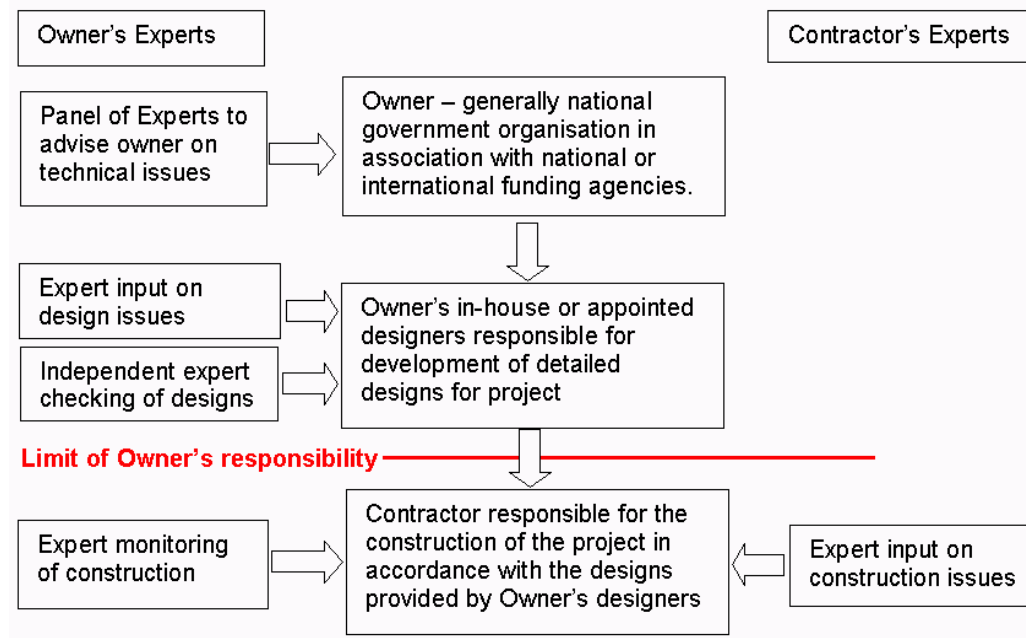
Owner's Experts

Contractor's Experts

Panel of Experts to advise owner on technical issues

Owner – generally national government organisation in association with national or international funding agencies.

Expert input on design issues

Independent expert checking of designs

Owner's in-house or appointed designers responsible for development of detailed designs for project

Limit of Owner's responsibility

Expert monitoring of construction

Contractor responsible for the construction of the project in accordance with the designs provided by Owner's designers

Expert input on construction issues